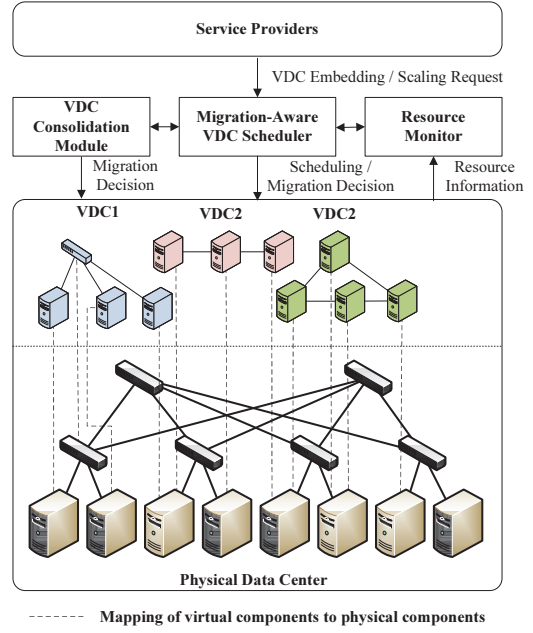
Service Providers

VDC Embedding / Scaling Request

VDC Consolidation Module

Migration-Aware VDC Scheduler

Resource Monitor

Migration Decision

Scheduling / Migration Decision

Resource Information

VDC1

VDC2

VDC2

Physical Data Center

Mapping of virtual components to physical components